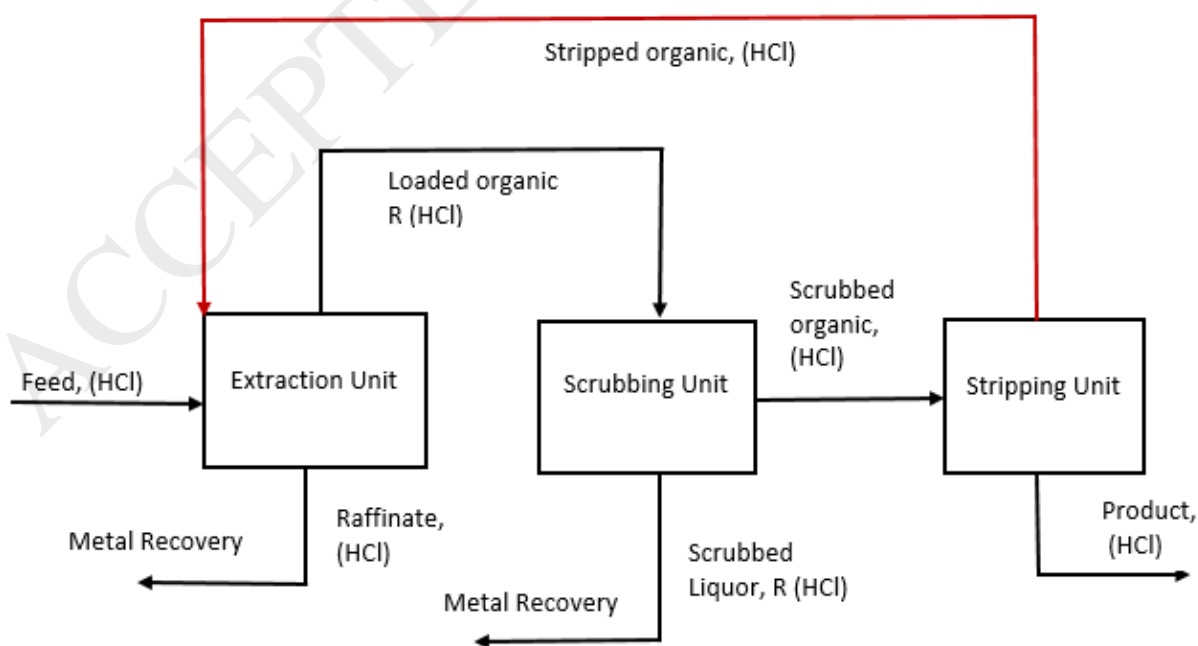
Stripped organic, (HCl)

Loaded organic R (HCl)

Scrubbed organic, (HCl)

Feed, (HCl)

Extraction Unit

Scrubbing Unit

Stripping Unit

Raffinate, (HCl)

Metal Recovery

Scrubbed Liquor, R (HCl)

Metal Recovery

Product, (HCl)

ACCEPTED